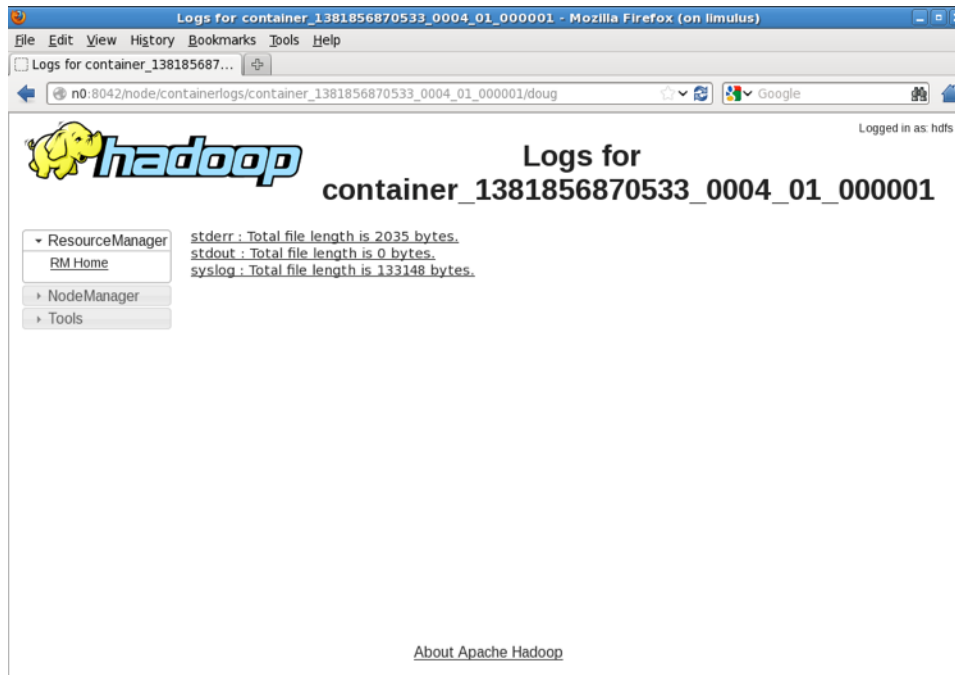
Logs for container_1381856870533_0004_01_000001 - Mozilla Firefox (on limulus)

File Edit View History Bookmarks Tools Help

Logs for container_138185687...

n0:8042/node/containerlogs/container_1381856870533_0004_01_000001/doug

Google

Logged in as: hdfs

hadoop

Logs for container_1381856870533_0004_01_000001

ResourceManager
RM Home
NodeManager
Tools

stderr : Total file length is 2035 bytes.
stdout : Total file length is 0 bytes.
syslog : Total file length is 133148 bytes.

About Apache Hadoop